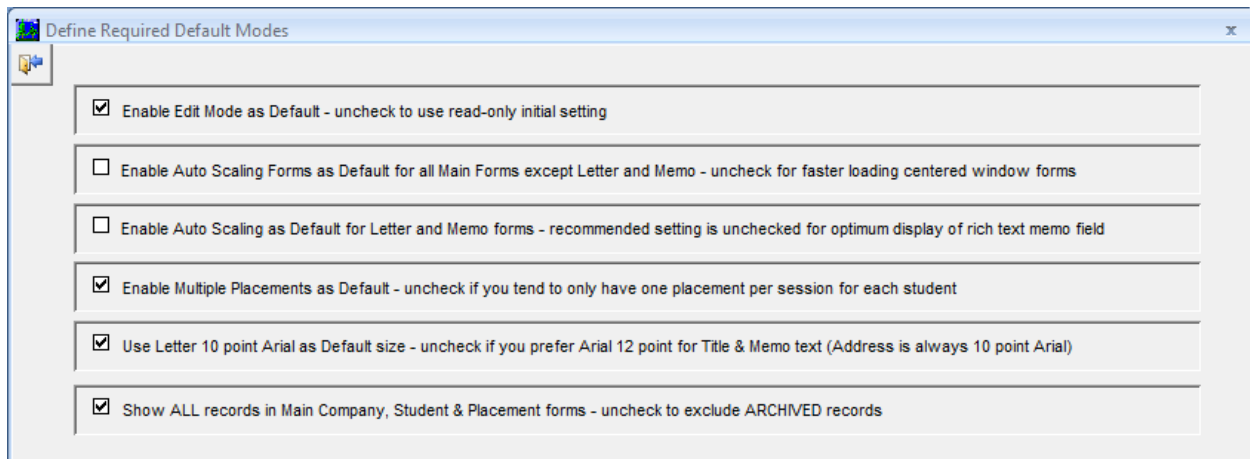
Define Required Default Modes

x

☑ Enable Edit Mode as Default - uncheck to use read-only initial setting

☐ Enable Auto Scaling Forms as Default for all Main Forms except Letter and Memo - uncheck for faster loading centered window forms

☐ Enable Auto Scaling as Default for Letter and Memo forms - recommended setting is unchecked for optimum display of rich text memo field

☑ Enable Multiple Placements as Default - uncheck if you tend to only have one placement per session for each student

☑ Use Letter 10 point Arial as Default size - uncheck if you prefer Arial 12 point for Title & Memo text (Address is always 10 point Arial)

☑ Show ALL records in Main Company, Student & Placement forms - uncheck to exclude ARCHIVED records